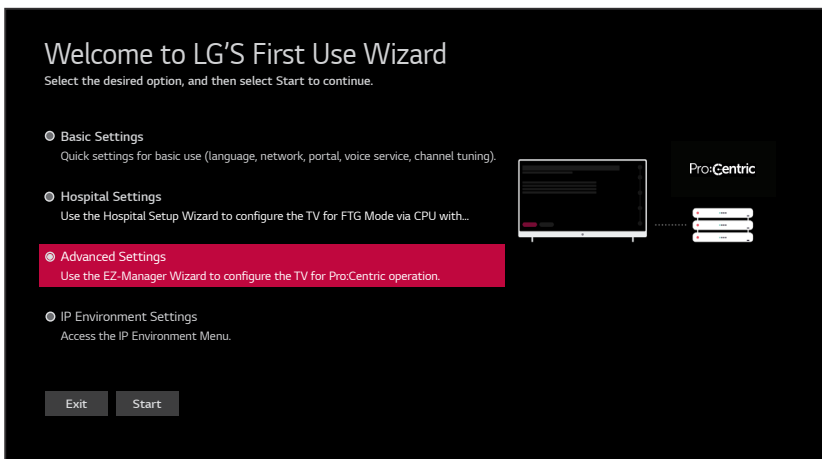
Welcome to LG'S First Use Wizard
Select the desired option, and then select Start to continue.

Basic Settings
Quick settings for basic use (language, network, portal, voice service, channel tuning).

Hospital Settings
Use the Hospital Setup Wizard to configure the TV for FTG Mode via CPU with...

Advanced Settings
Use the EZ-Manager Wizard to configure the TV for Pro:Centric operation.

IP Environment Settings
Access the IP Environment Menu.

Pro:Centric

Exit

Start